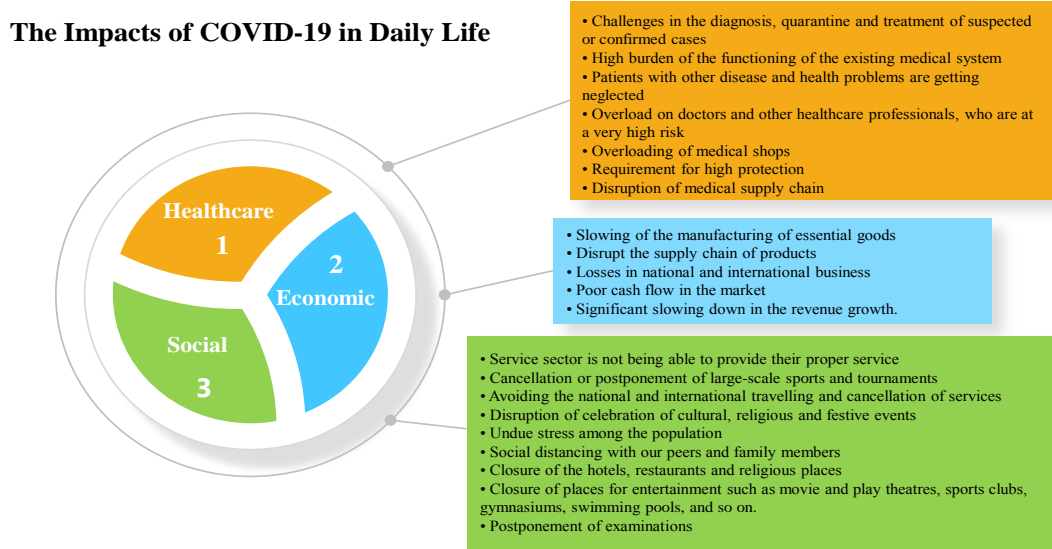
The Impacts of COVID-19 in Daily Life

Healthcare
1

2
Economic

Social
3

• Challenges in the diagnosis, quarantine and treatment of suspected or confirmed cases
• High burden of the functioning of the existing medical system
• Patients with other disease and health problems are getting neglected
• Overload on doctors and other healthcare professionals, who are at a very high risk
• Overloading of medical shops
• Requirement for high protection
• Disruption of medical supply chain

• Slowing of the manufacturing of essential goods
• Disrupt the supply chain of products
• Losses in national and international business
• Poor cash flow in the market
• Significant slowing down in the revenue growth.

• Service sector is not being able to provide their proper service
• Cancellation or postponement of large-scale sports and tournaments
• Avoiding the national and international travelling and cancellation of services
• Disruption of celebration of cultural, religious and festive events
• Undue stress among the population
• Social distancing with our peers and family members
• Closure of the hotels, restaurants and religious places
• Closure of places for entertainment such as movie and play theatres, sports clubs, gymnasiums, swimming pools, and so on.
• Postponement of examinations